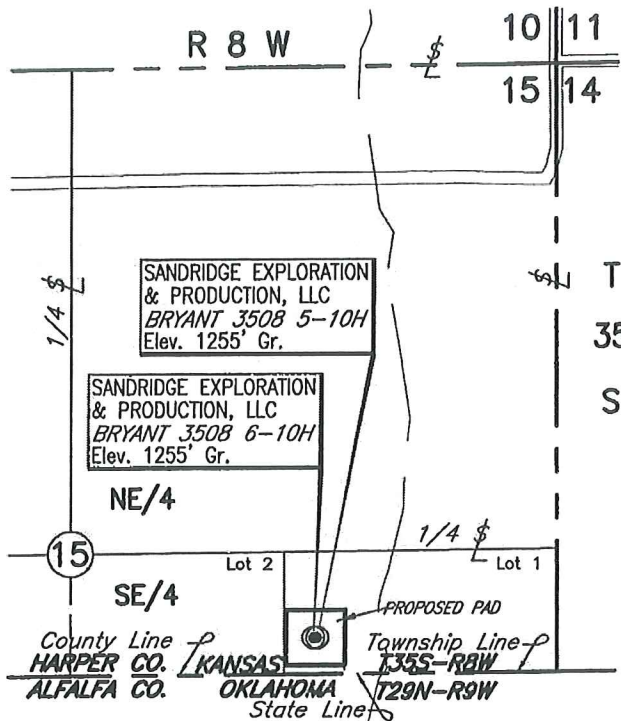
R 8 W

10 11

15 14

SANDRIDGE EXPLORATION & PRODUCTION, LLC
BRYANT 3508 5–10H
Elev. 1255' Gr.

T

35

S

1/4

SANDRIDGE EXPLORATION & PRODUCTION, LLC
BRYANT 3508 6–10H
Elev. 1255' Gr.

NE/4

15

1/4

Lot 2

Lot 1

SE/4

PROPOSED PAD

County Line

Township Line

HARPER CO.

KANSAS

T35S–R8W

ALFALFA CO.

OKLAHOMA

T29N–R9W

State Line